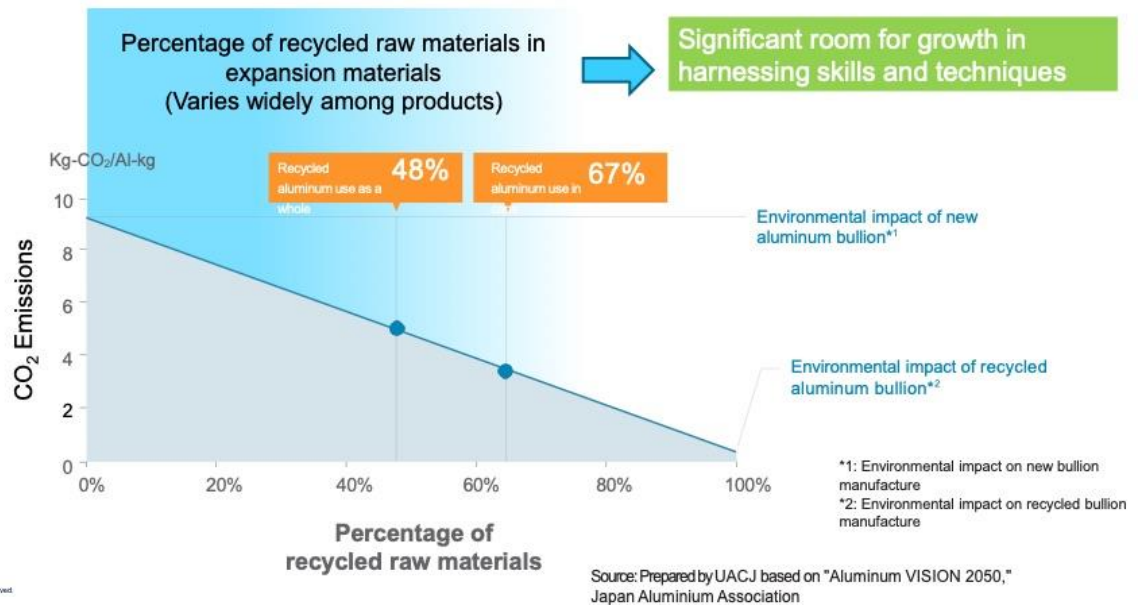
Percentage of recycled raw materials in expansion materials
(Varies widely among products)

Significant room for growth in harnessing skills and techniques

Kg-$CO_2$/Al-kg

Recycled aluminum use as a whole 48%

Recycled aluminum use in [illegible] 67%

Environmental impact of new aluminum bullion*1

Environmental impact of recycled aluminum bullion*2

$CO_2$ Emissions

10
8
6
4
2
0

0%
20%
40%
60%
80%
100%

Percentage of recycled raw materials

*1: Environmental impact on new bullion manufacture
*2: Environmental impact on recycled bullion manufacture

Source: Prepared by UACJ based on "Aluminum VISION 2050," Japan Aluminium Association